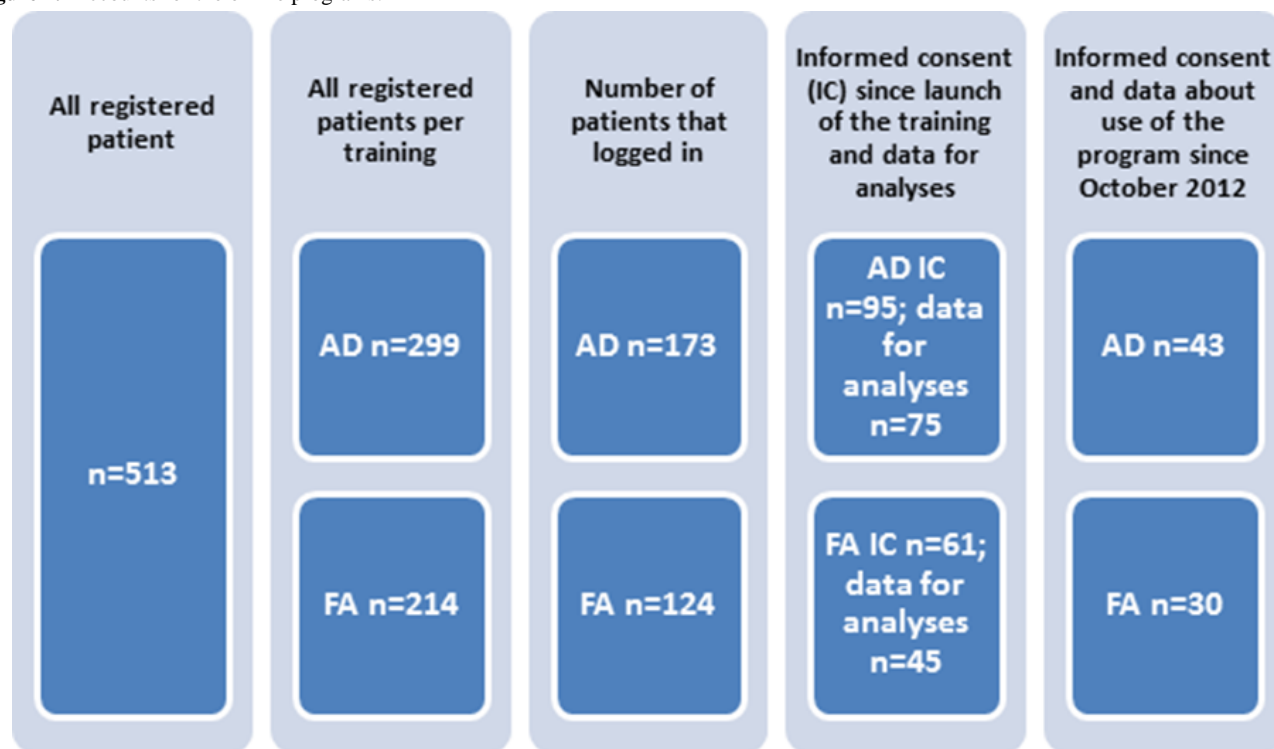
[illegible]

All registered patient

n=513

All registered patients per training

AD n=299

FA n=214

Number of patients that logged in

AD n=173

FA n=124

Informed consent (IC) since launch of the training and data for analyses

AD IC n=95; data for analyses n=75

FA IC n=61; data for analyses n=45

Informed consent and data about use of the program since October 2012

AD n=43

FA n=30